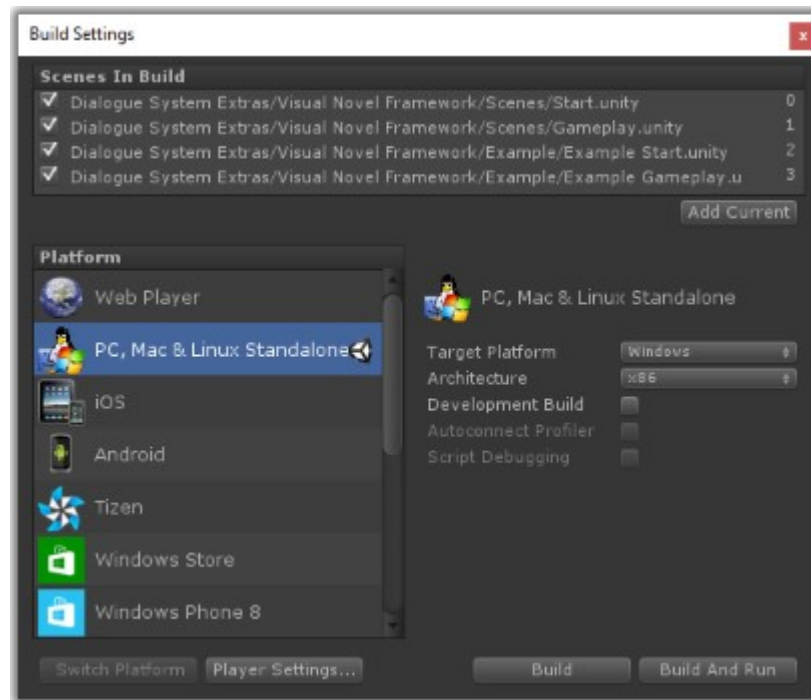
Build Settings

x

Scenes In Build

Dialogue System Extras/Visual Novel Framework/Scenes/Start.unity 0
Dialogue System Extras/Visual Novel Framework/Scenes/Gameplay.unity 1
Dialogue System Extras/Visual Novel Framework/Example/Example Start.unity 2
Dialogue System Extras/Visual Novel Framework/Example/Example Gameplay.u 3

Add Current

Platform

Web Player
PC, Mac & Linux Standalone
iOS
Android
Tizen
Windows Store
Windows Phone 8

PC, Mac & Linux Standalone

Target Platform Windows
Architecture x86
Development Build
Autoconnect Profiler
Script Debugging

Switch Platform
Player Settings...
Build
Build And Run